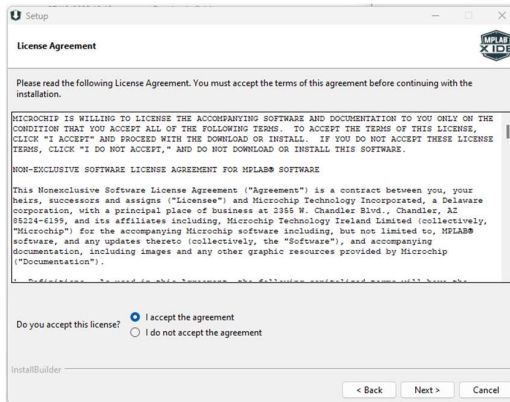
Setup

License Agreement

MPLAB X IDE

Please read the following License Agreement. You must accept the terms of this agreement before continuing with the installation.

MICROCHIP IS WILLING TO LICENSE THE ACCOMPANYING SOFTWARE AND DOCUMENTATION TO YOU ONLY ON THE CONDITION THAT YOU ACCEPT ALL OF THE FOLLOWING TERMS. TO ACCEPT THE TERMS OF THIS LICENSE, CLICK "I ACCEPT" AND PROCEED WITH THE DOWNLOAD OR INSTALL. IF YOU DO NOT ACCEPT THESE LICENSE TERMS, CLICK "I DO NOT ACCEPT," AND DO NOT DOWNLOAD OR INSTALL THIS SOFTWARE.

NON-EXCLUSIVE SOFTWARE LICENSE AGREEMENT FOR MPLAB® SOFTWARE

This Nonexclusive Software License Agreement ("Agreement") is a contract between you, your heirs, successors and assigns ("Licensee") and Microchip Technology Incorporated, a Delaware corporation, with a principal place of business at 2355 W. Chandler Blvd., Chandler, AZ 85224-6199, and its affiliates including, Microchip Technology Ireland Limited (collectively, "Microchip") for the accompanying Microchip software including, but not limited to, MPLAB® software, and any updates thereto (collectively, the "Software"), and accompanying documentation, including images and any other graphic resources provided by Microchip ("Documentation").

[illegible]

Do you accept this license?

I accept the agreement

I do not accept the agreement

InstallBuilder

< Back

Next >

Cancel